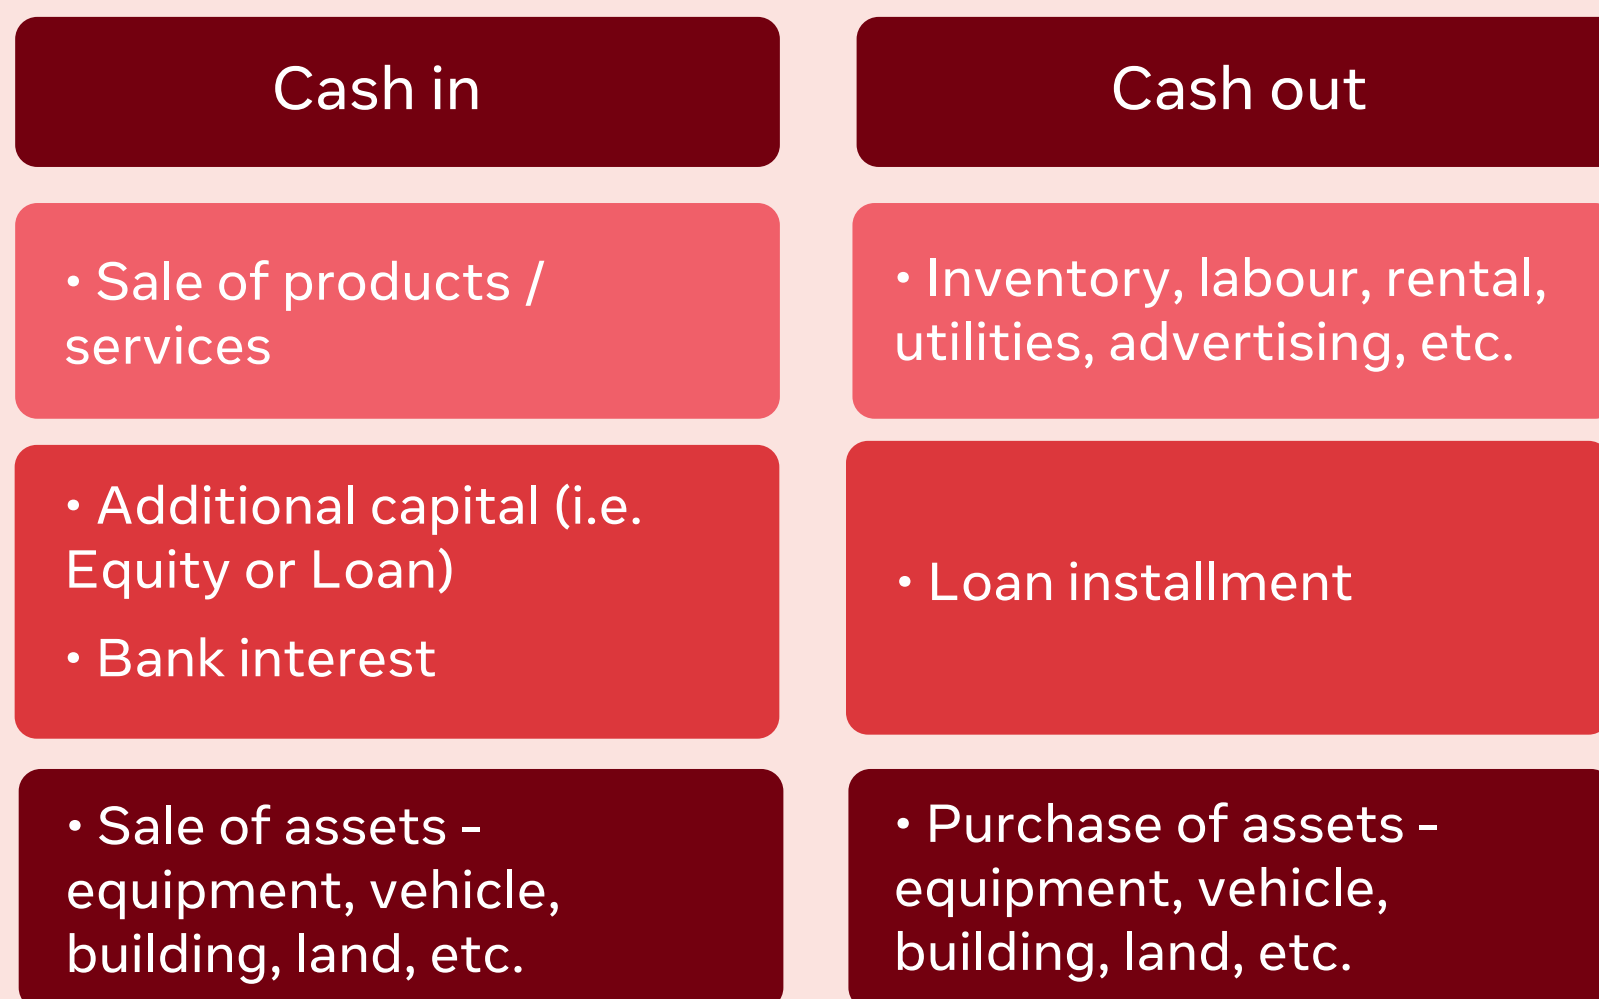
Cash in

• Sale of products / services

• Additional capital (i.e. Equity or Loan)

• Bank interest

• Sale of assets – equipment, vehicle, building, land, etc.

Cash out

• Inventory, labour, rental, utilities, advertising, etc.

• Loan installment

• Purchase of assets – equipment, vehicle, building, land, etc.